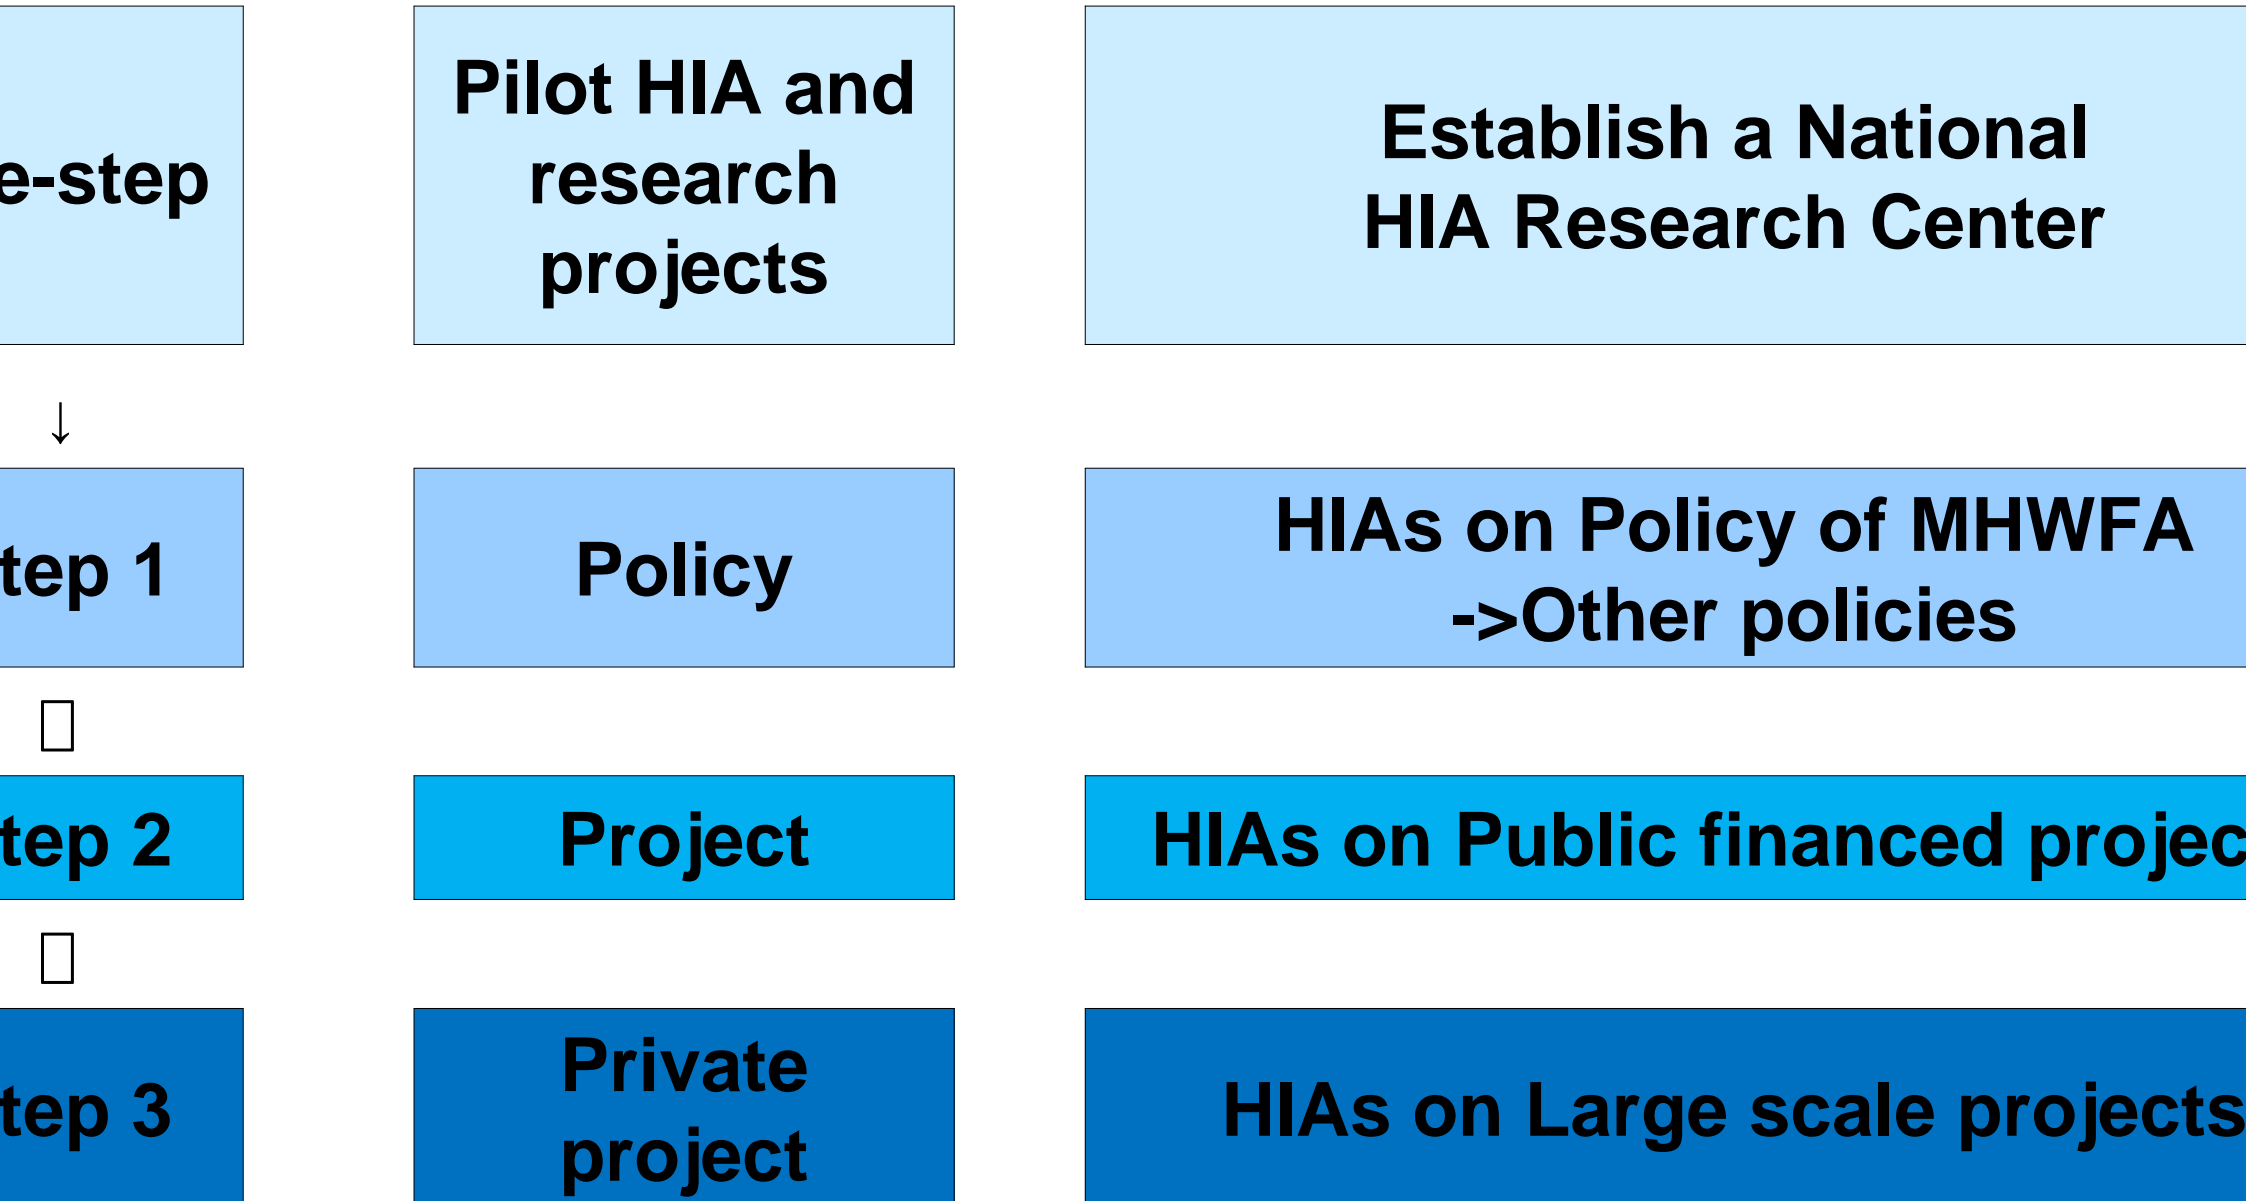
e-step

Pilot HIA and research projects

Establish a National HIA Research Center

↓

tep 1

Policy

HIAs on Policy of MHWFA ->Other policies

tep 2

Project

HIAs on Public financed projec

tep 3

Private project

HIAs on Large scale projects